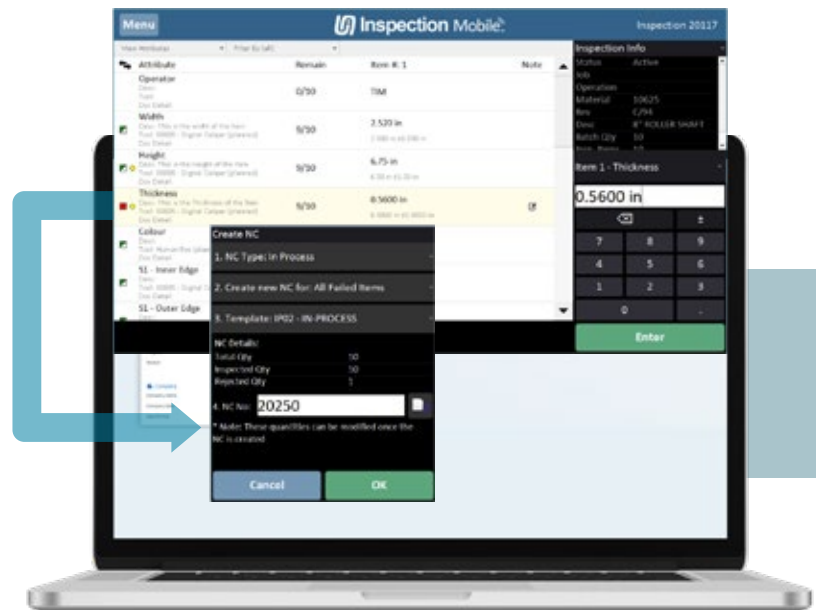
Menu

Inspection Mobile

Inspection 20117

View Attributes

Filter By (all)

| Attribute | Remain | Item #: 1 | Note |
|---|---|---|---|
| Operator | 0/50 | TIM | |
| Width | 9/50 | 2.520 in | |
| Height | 9/50 | 6.75 in | |
| Thickness | 9/50 | 0.5600 in | |
| Colour | | | |
| S1 - Inner Edge | | | |
| S1 - Outer Edge | | | |

Inspection Info

Status Active

Job

Operation

Material 10625

Rev C/94

Desc 8" ROLLER SHAFT

Batch Qty 50

Item 1 - Thickness

0.5600 in

±

7 8 9

4 5 6

1 2 3

0 .

Enter

Create NC

1. NC Type: In Process

2. Create new NC for: All Failed Items

3. Template: IP02 - IN-PROCESS

NC Details:

Total Qty 50

Inspected Qty 50

Rejected Qty 1

4. NC No: 20250

* Note: These quantities can be modified once the NC is created

Cancel

OK